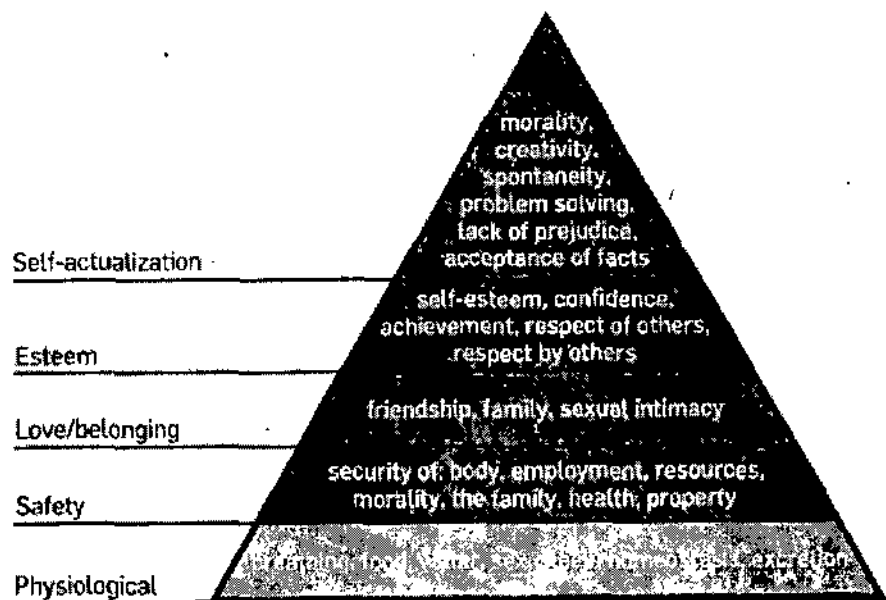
morality, creativity, spontaneity, problem solving, lack of prejudice, acceptance of facts

Self-actualization

self-esteem, confidence, achievement, respect of others, respect by others

Esteem

friendship, family, sexual intimacy

Love/belonging

security of: body, employment, resources, morality, the family, health, property

Safety

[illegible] excretion

Physiological